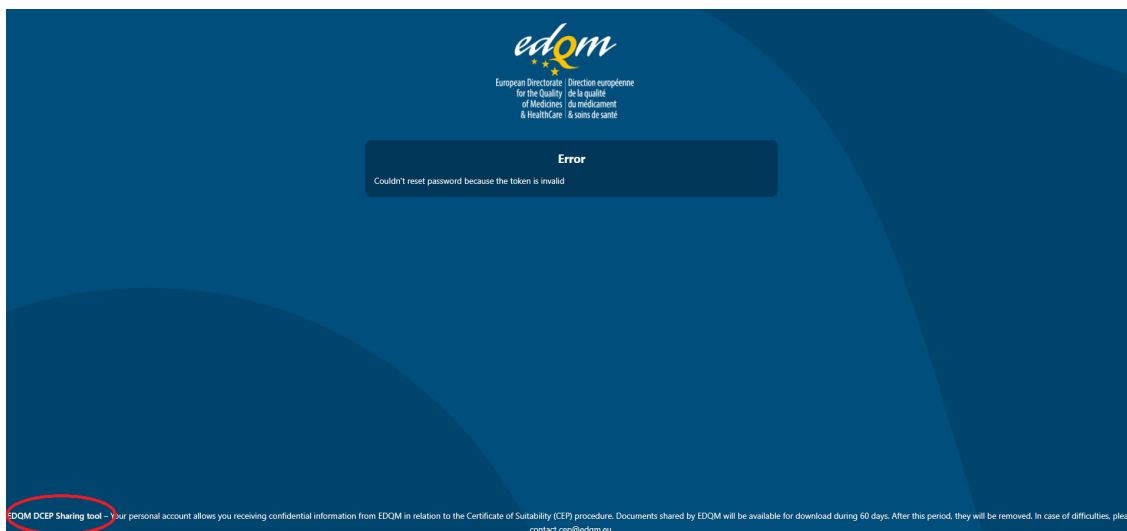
edqm

European Directorate for the Quality of Medicines & HealthCare | Direction européenne de la qualité du médicament & soins de santé

Error

Couldn't reset password because the token is invalid

EDQM DCEP Sharing tool – Your personal account allows you receiving confidential information from EDQM in relation to the Certificate of Suitability (CEP) procedure. Documents shared by EDQM will be available for download during 60 days. After this period, they will be removed. In case of difficulties, plea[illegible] contact cep@edqm.eu